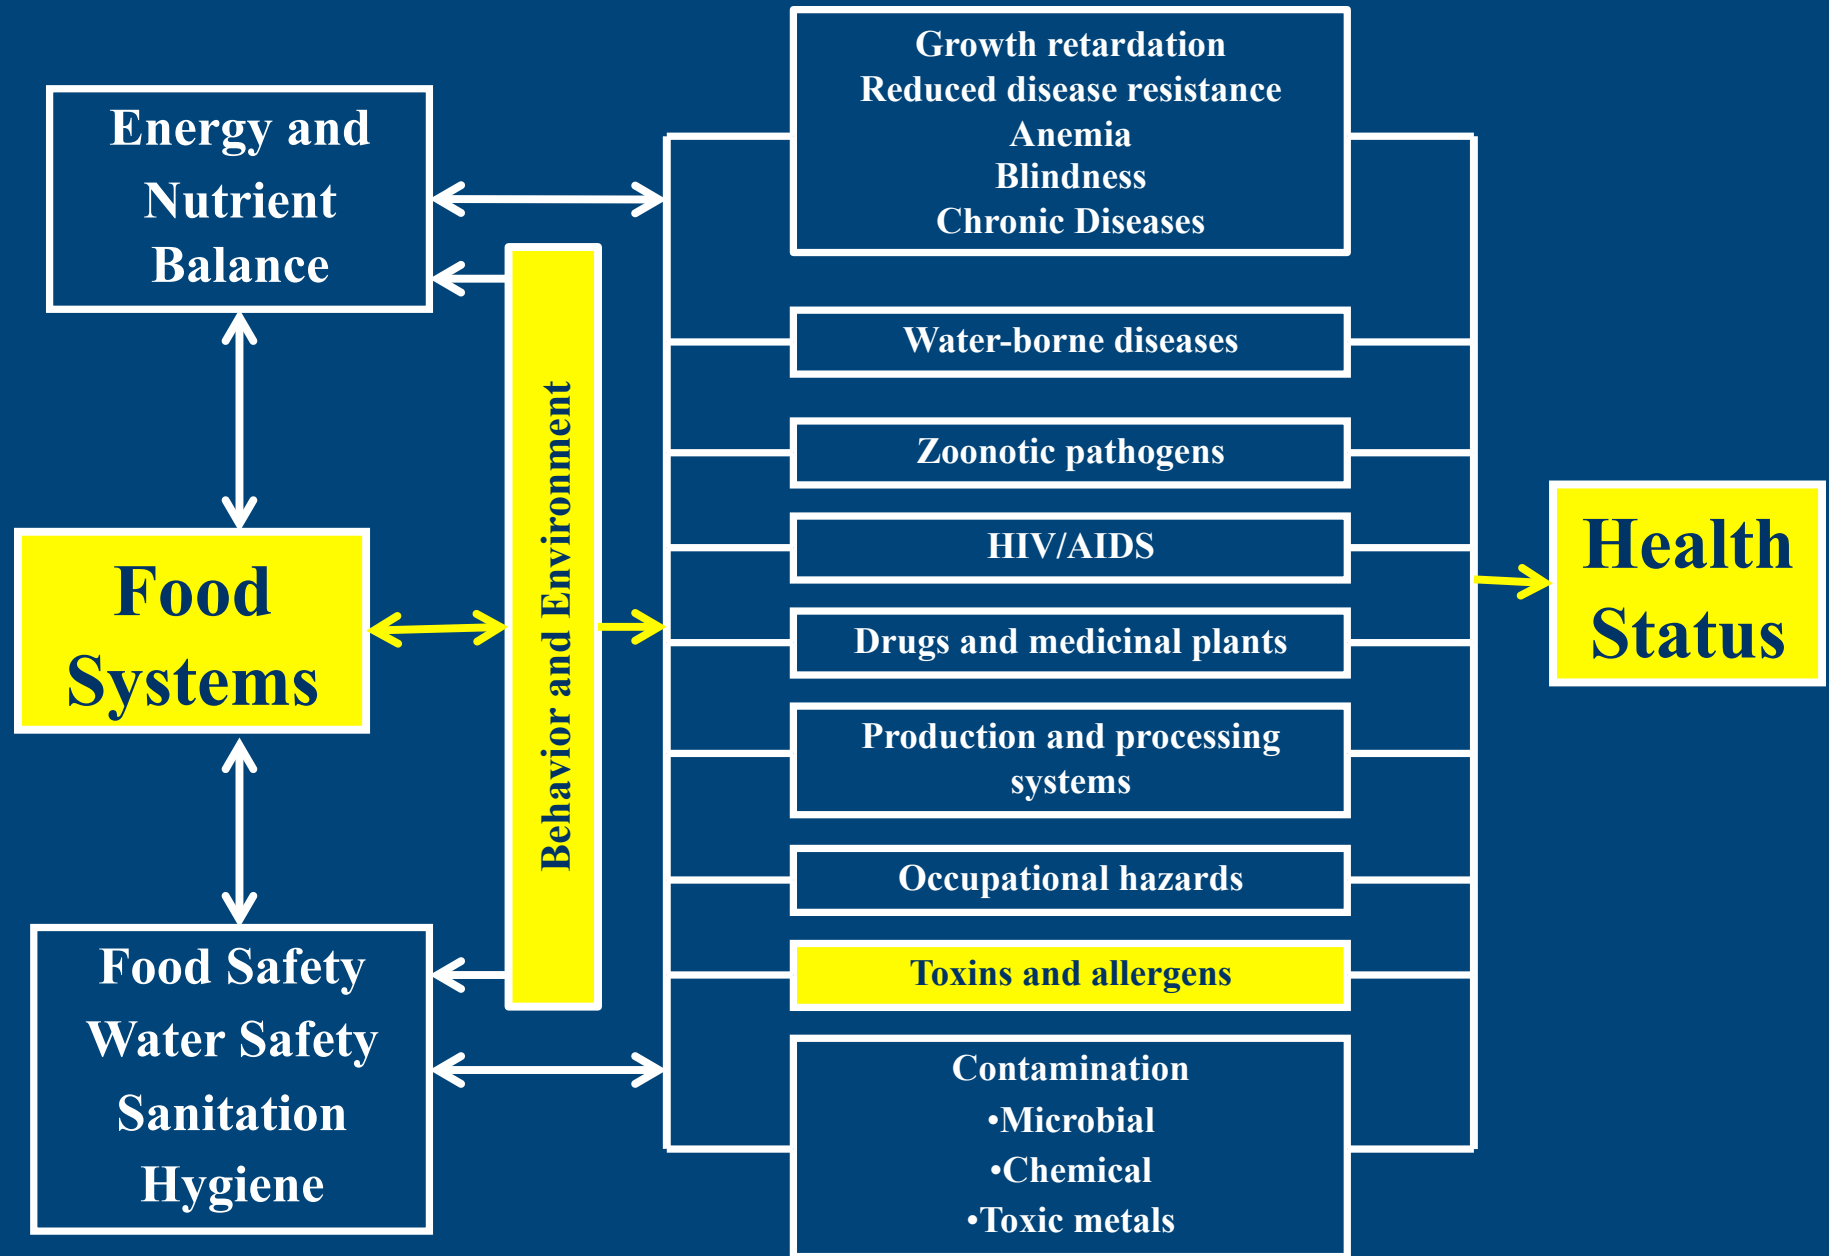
Energy and Nutrient Balance

Food Systems

Food Safety
Water Safety
Sanitation
Hygiene

Behavior and Environment

Growth retardation
Reduced disease resistance
Anemia
Blindness
Chronic Diseases

Water-borne diseases

Zoonotic pathogens

HIV/AIDS

Drugs and medicinal plants

Production and processing systems

Occupational hazards

Toxins and allergens

Contamination
•Microbial
•Chemical
•Toxic metals

Health Status